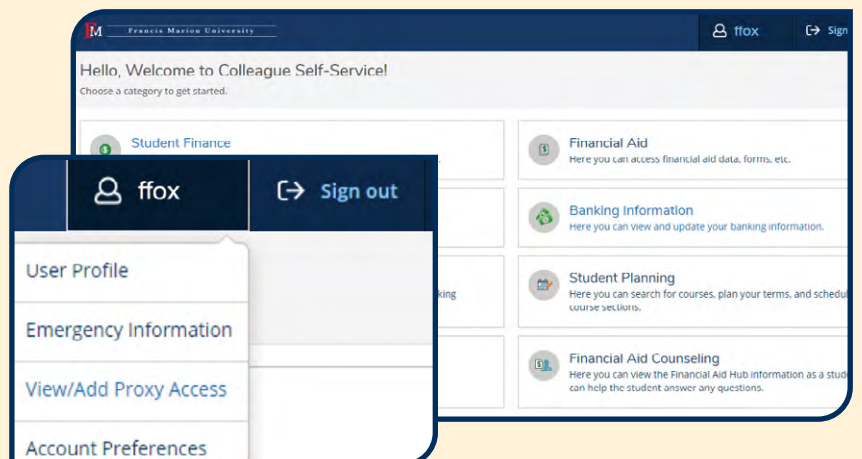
FM Francis Marion University

ffox

Sign

Hello, Welcome to Colleague Self-Service!

Choose a category to get started.

Student Finance

Financial Aid
Here you can access financial aid data, forms, etc.

Banking Information
Here you can view and update your banking information.

king

Student Planning
Here you can search for courses, plan your terms, and schedu course sections.

Financial Aid Counseling
Here you can view the Financial Aid Hub information as a stud can help the student answer any questions.

ffox

Sign out

User Profile

Emergency Information

View/Add Proxy Access

Account Preferences